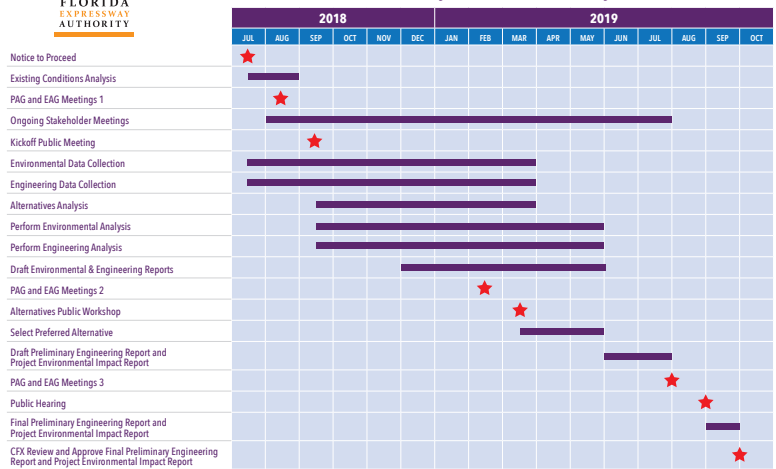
FLORIDA
EXPRESSWAY
AUTHORITY

| | 2018 | | | | | | 2019 | | | | | | | | | |
|---|---|---|---|---|---|---|---|---|---|---|---|---|---|---|---|---|
| | JUL | AUG | SEP | OCT | NOV | DEC | JAN | FEB | MAR | APR | MAY | JUN | JUL | AUG | SEP | OCT |
| Notice to Proceed | | | | | | | | | | | | | | | | |
| Existing Conditions Analysis | | | | | | | | | | | | | | | | |
| PAG and EAG Meetings 1 | | | | | | | | | | | | | | | | |
| Ongoing Stakeholder Meetings | | | | | | | | | | | | | | | | |
| Kickoff Public Meeting | | | | | | | | | | | | | | | | |
| Environmental Data Collection | | | | | | | | | | | | | | | | |
| Engineering Data Collection | | | | | | | | | | | | | | | | |
| Alternatives Analysis | | | | | | | | | | | | | | | | |
| Perform Environmental Analysis | | | | | | | | | | | | | | | | |
| Perform Engineering Analysis | | | | | | | | | | | | | | | | |
| Draft Environmental & Engineering Reports | | | | | | | | | | | | | | | | |
| PAG and EAG Meetings 2 | | | | | | | | | | | | | | | | |
| Alternatives Public Workshop | | | | | | | | | | | | | | | | |
| Select Preferred Alternative | | | | | | | | | | | | | | | | |
| Draft Preliminary Engineering Report and Project Environmental Impact Report | | | | | | | | | | | | | | | | |
| PAG and EAG Meetings 3 | | | | | | | | | | | | | | | | |
| Public Hearing | | | | | | | | | | | | | | | | |
| Final Preliminary Engineering Report and Project Environmental Impact Report | | | | | | | | | | | | | | | | |
| CFX Review and Approve Final Preliminary Engineering Report and Project Environmental Impact Report | | | | | | | | | | | | | | | | |